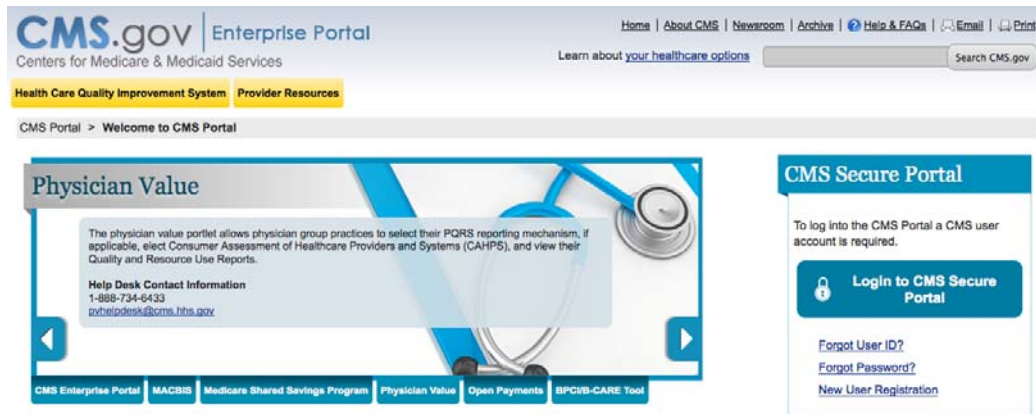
CMS.gov | Enterprise Portal
Centers for Medicare & Medicaid Services

Home | About CMS | Newsroom | Archive | Help & FAQs | Email | Print

Learn about your healthcare options

Search CMS.gov

Health Care Quality Improvement System | Provider Resources

CMS Portal > Welcome to CMS Portal

Physician Value

The physician value portlet allows physician group practices to select their PQRS reporting mechanism, if applicable, elect Consumer Assessment of Healthcare Providers and Systems (CAHPS), and view their Quality and Resource Use Reports.

Help Desk Contact Information
1-888-734-6433
pvhelpdesk@cms.hhs.gov

CMS Enterprise Portal | MACBIS | Medicare Shared Savings Program | Physician Value | Open Payments | BPCI/B-CARE Tool

CMS Secure Portal

To log into the CMS Portal a CMS user account is required.

Login to CMS Secure Portal

Forgot User ID?
Forgot Password?
New User Registration